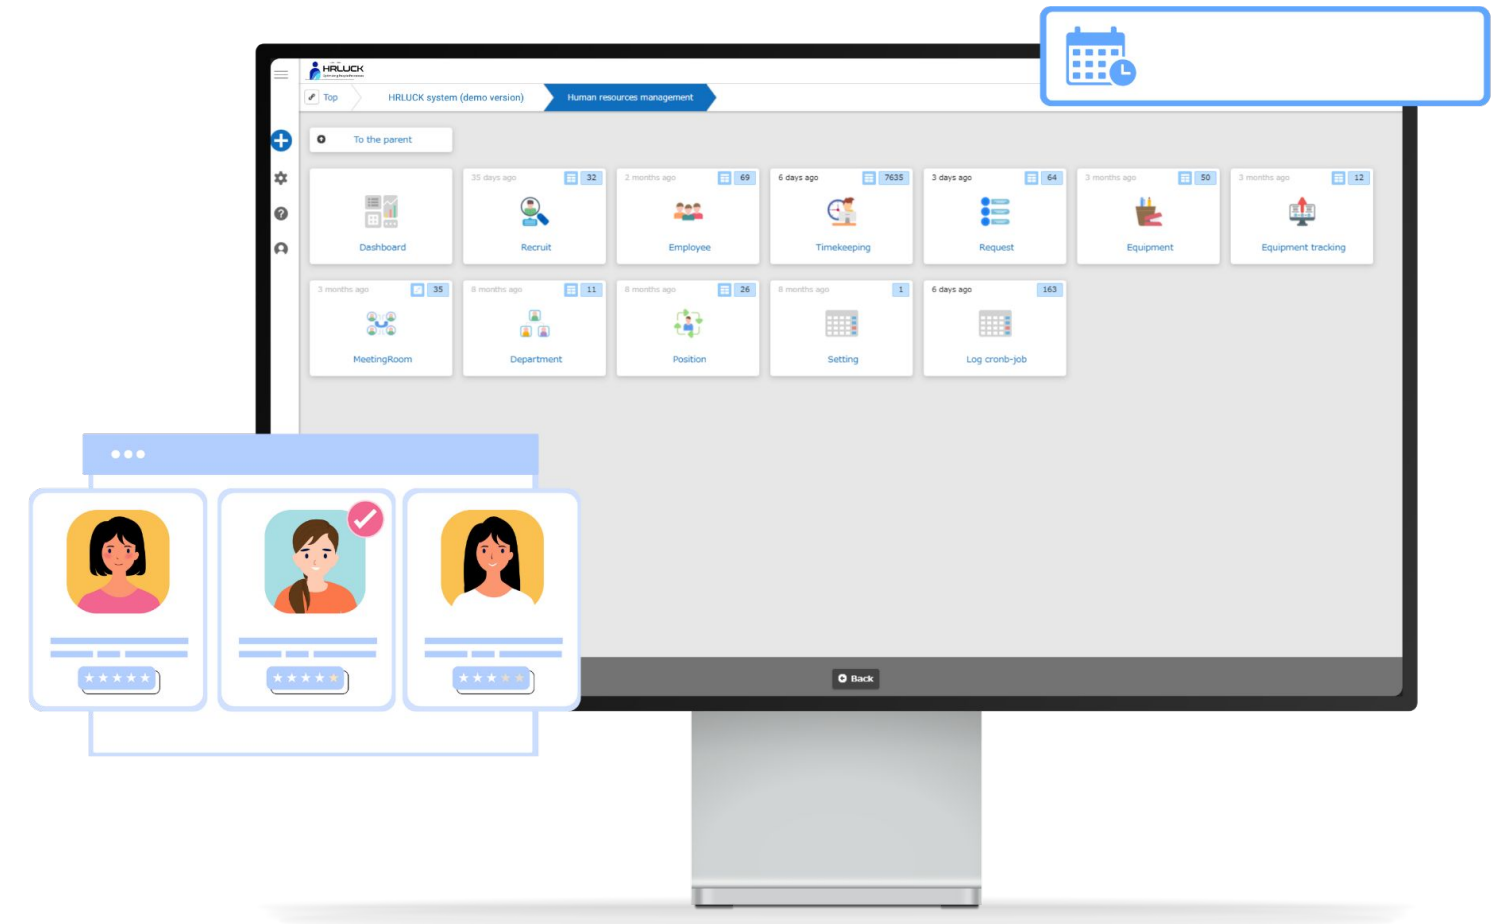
HRLUCK

Top

HRLUCK system (demo version)

Human resources management

To the parent

Dashboard

35 days ago 32

Recruit

2 months ago 69

Employee

6 days ago 7635

Timekeeping

3 days ago 64

Request

3 months ago 50

Equipment

3 months ago 12

Equipment tracking

3 months ago 35

MeetingRoom

8 months ago 11

Department

8 months ago 26

Position

8 months ago 1

Setting

6 days ago 163

Log cronb-job

Back